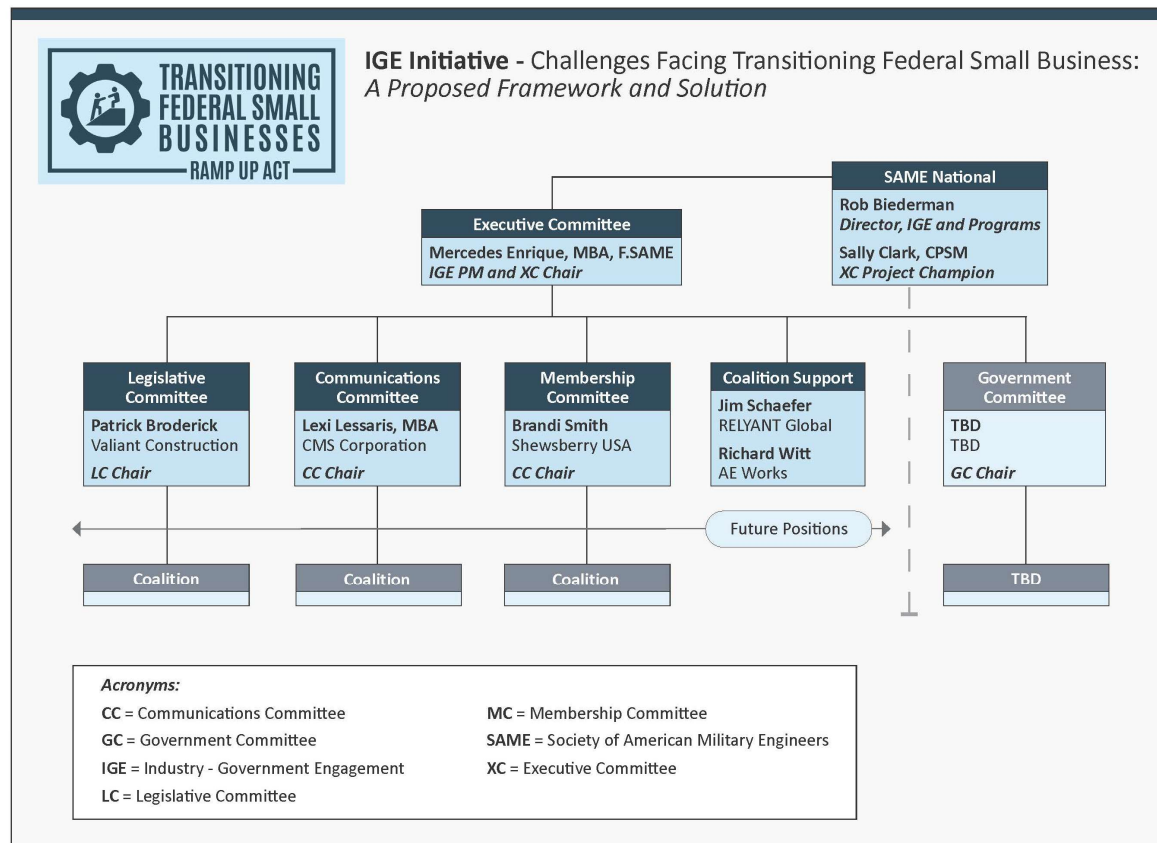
TRANSITIONING FEDERAL SMALL BUSINESSES
RAMP UP ACT

IGE Initiative - Challenges Facing Transitioning Federal Small Business: A Proposed Framework and Solution

SAME National
Rob Biederman
Director, IGE and Programs
Sally Clark, CPSM
XC Project Champion

Executive Committee
Mercedes Enrique, MBA, F.SAME
IGE PM and XC Chair

Legislative Committee
Patrick Broderick
Valiant Construction
LC Chair

Communications Committee
Lexi Lessaris, MBA
CMS Corporation
CC Chair

Membership Committee
Brandi Smith
Shewsberry USA
CC Chair

Coalition Support
Jim Schaefer
RELYANT Global
Richard Witt
AE Works

Government Committee
TBD
TBD
GC Chair

Future Positions

Coalition

Coalition

Coalition

TBD

Acronyms:
CC = Communications Committee
GC = Government Committee
IGE = Industry - Government Engagement
LC = Legislative Committee
MC = Membership Committee
SAME = Society of American Military Engineers
XC = Executive Committee